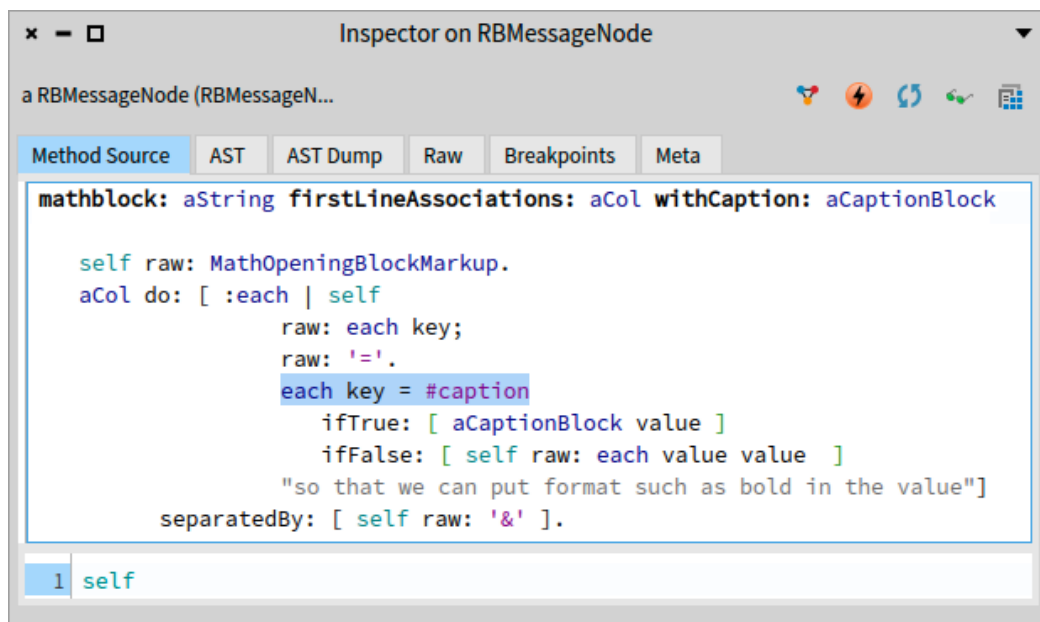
× − □ Inspector on RBMessageNode ▾

a RBMessageNode (RBMessageN...

Method Source | AST | AST Dump | Raw | Breakpoints | Meta

mathblock: aString firstLineAssociations: aCol withCaption: aCaptionBlock

    self raw: MathOpeningBlockMarkup.
    aCol do: [ :each | self
                raw: each key;
                raw: '='.
                each key = #caption
                    ifTrue: [ aCaptionBlock value ]
                    ifFalse: [ self raw: each value value  ]
                "so that we can put format such as bold in the value"]
        separatedBy: [ self raw: '&' ].

1 self